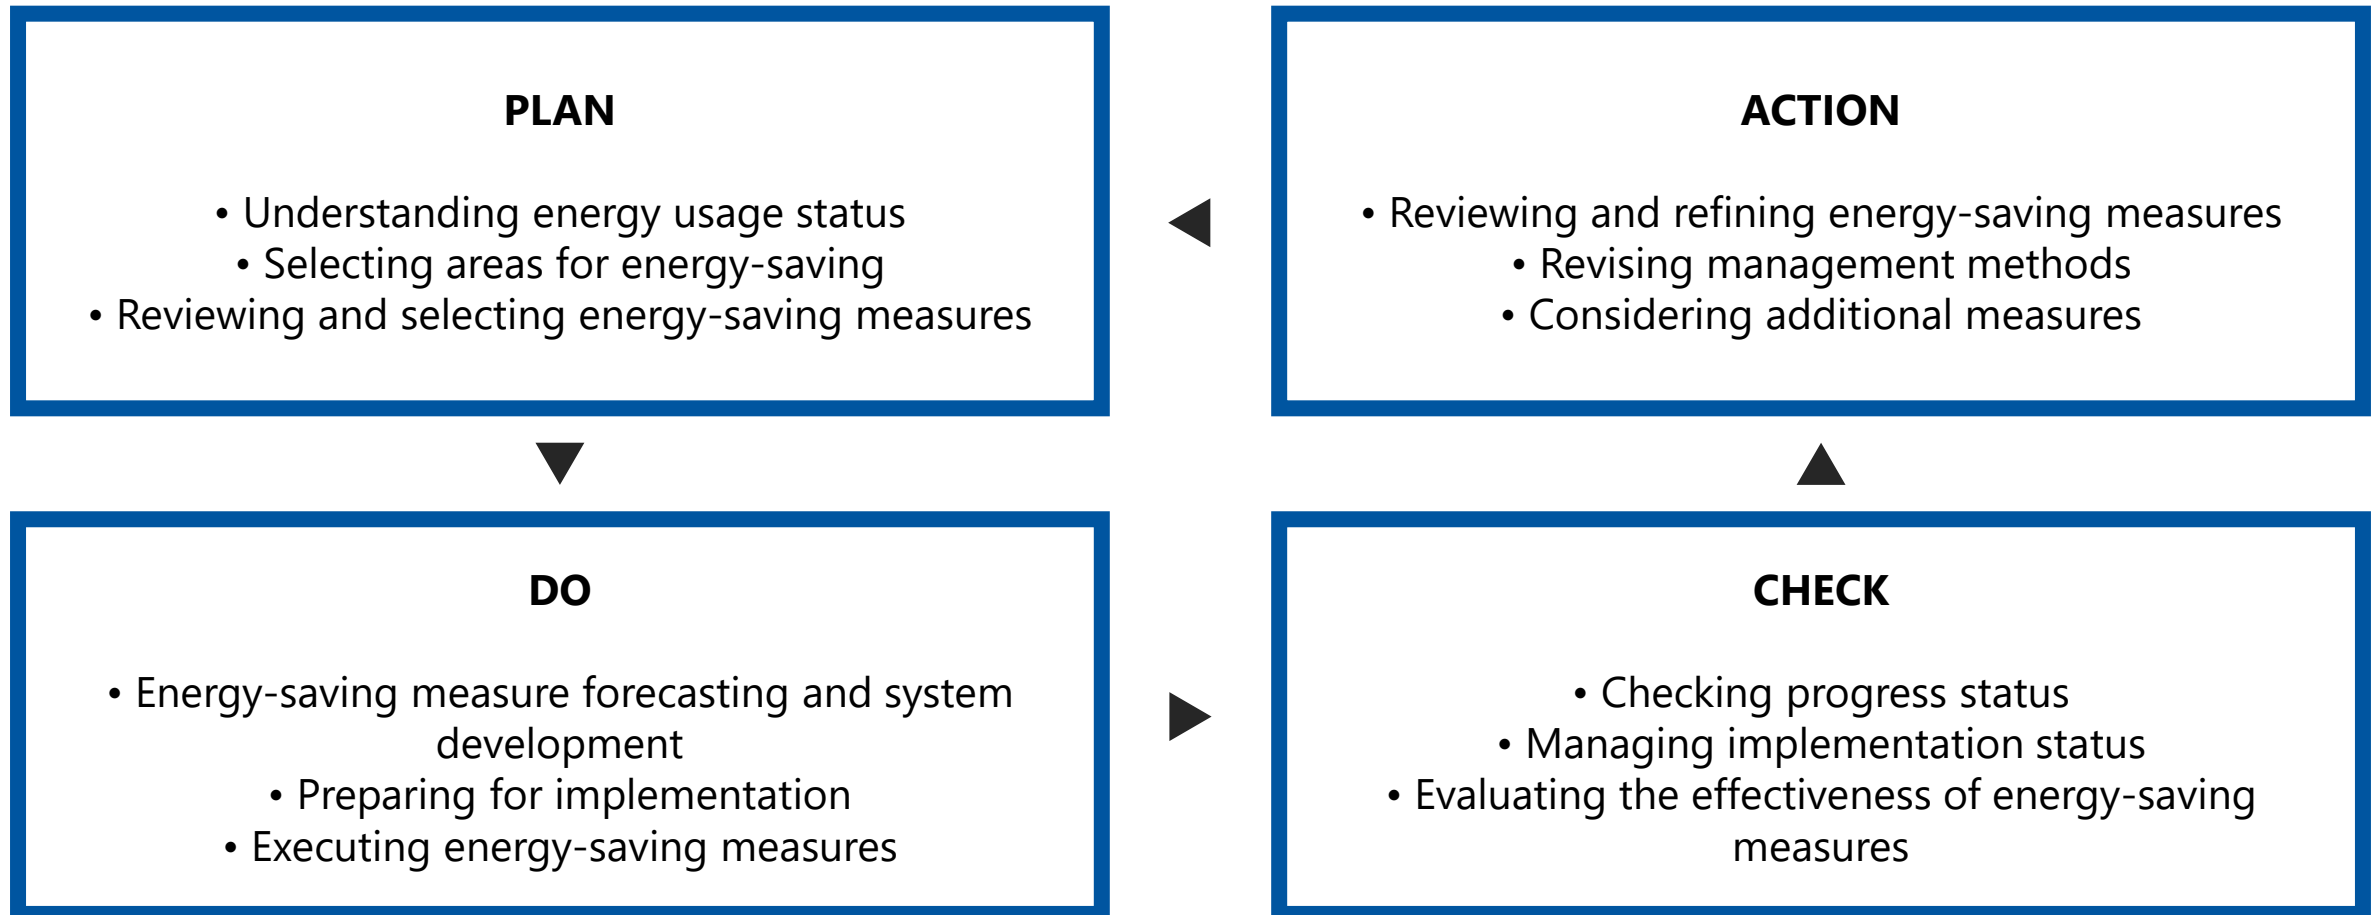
PLAN

• Understanding energy usage status
• Selecting areas for energy-saving
• Reviewing and selecting energy-saving measures

ACTION

• Reviewing and refining energy-saving measures
• Revising management methods
• Considering additional measures

DO

• Energy-saving measure forecasting and system development
• Preparing for implementation
• Executing energy-saving measures

CHECK

• Checking progress status
• Managing implementation status
• Evaluating the effectiveness of energy-saving measures